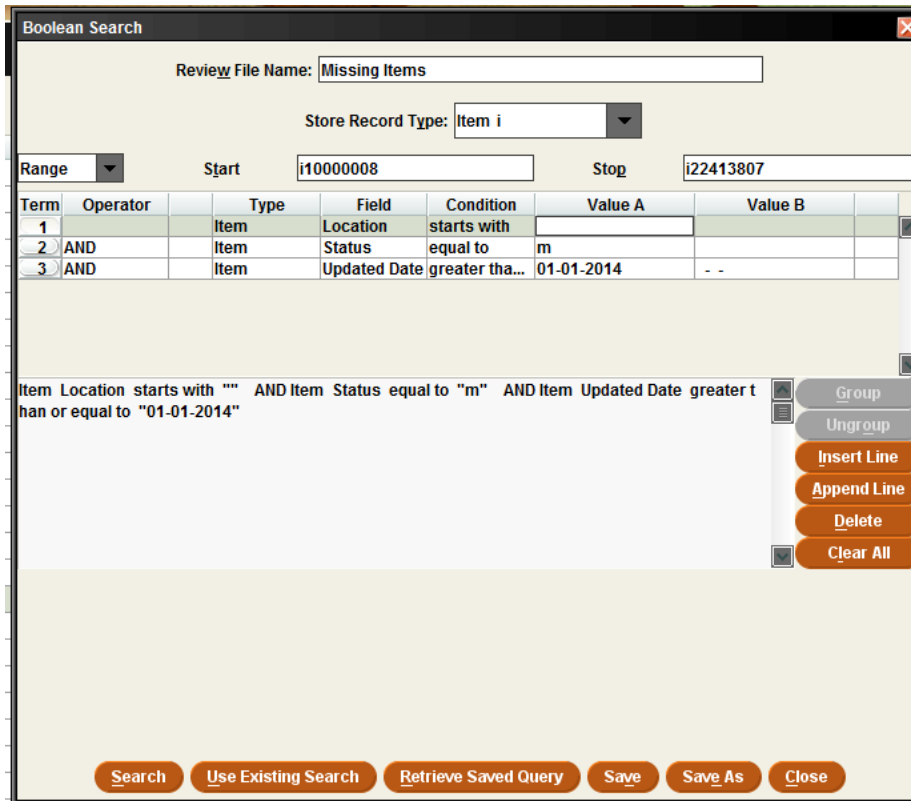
Boolean Search

Review File Name: Missing Items

Store Record Type: Item i

Range Start i10000008 Stop i22413807

| Term | Operator | | Type | Field | Condition | Value A | Value B |
|---|---|---|---|---|---|---|---|
| 1 | | | Item | Location | starts with | | |
| 2 | AND | | Item | Status | equal to | m | |
| 3 | AND | | Item | Updated Date | greater tha... | 01-01-2014 | - - |

Item Location starts with "" AND Item Status equal to "m" AND Item Updated Date greater than or equal to "01-01-2014"

Group
Ungroup
Insert Line
Append Line
Delete
Clear All

Search Use Existing Search Retrieve Saved Query Save Save As Close